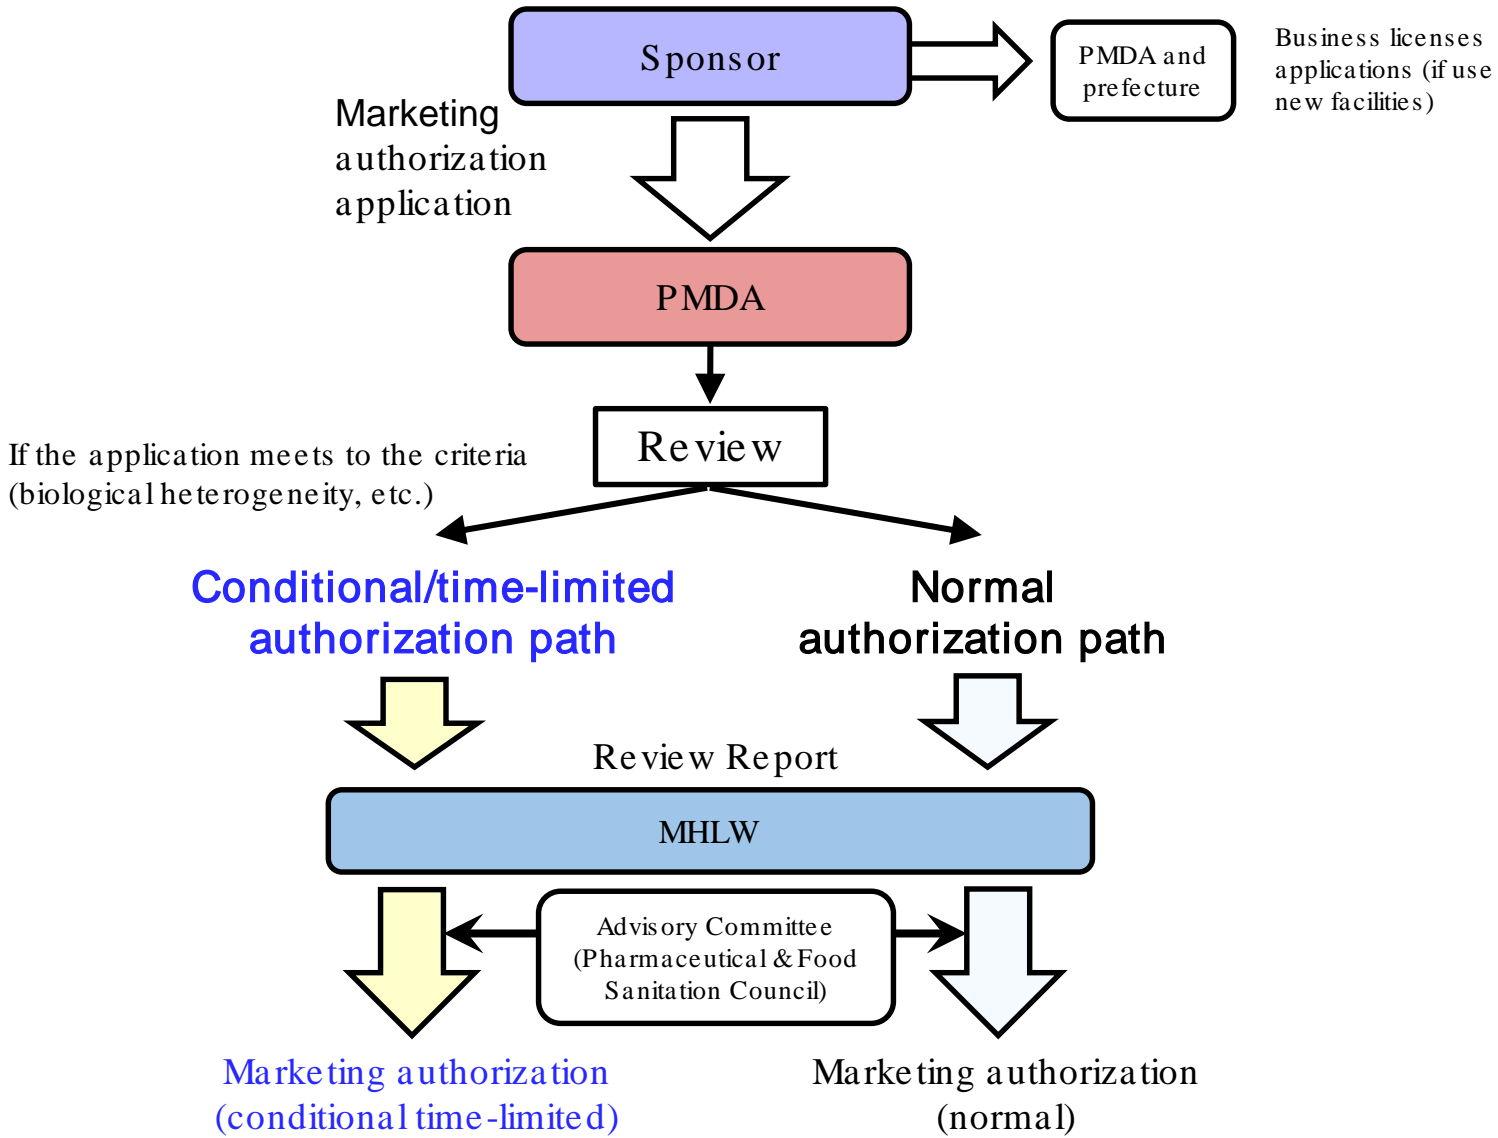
Sponsor

PMDA and prefecture

Business licenses applications (if use new facilities)

Marketing authorization application

PMDA

Review

If the application meets to the criteria (biological heterogeneity, etc.)

Conditional/time-limited authorization path

Normal authorization path

Review Report

MHLW

Advisory Committee (Pharmaceutical & Food Sanitation Council)

Marketing authorization (conditional time-limited)

Marketing authorization (normal)